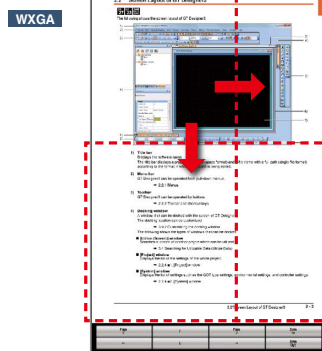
WXGA

2.2 Screen Layout of GT Designer3

The following shows the screen layout of GT Designer3.

1) Title bar
Displays the software name.
The title bar displays a project name

2) Menu bar
GT Designer3 can be operated from pulldown menus.
➡ 2.3.1 Menus

3) Toolbar
GT Designer3 can be operated by buttons.
➡ 2.3.2 Toolbar and dock windows

4) Docking window
A window that can be docked with the screen of GT Designer3.
The docking window can be customized.
➡ 2.4.10 Customizing the docking window
The following shows the types of windows the docking window.

■ [Screen Editor] window
➡ 2.1 Searching for Unusable Data (Data Check)

■ [Project] window
Displays the list of the settings of the whole project.
➡ 2.2.4 [Project] window

■ [System] window
Displays the list of settings, such as the GOT type settings, controller settings, and controller settings.
➡ 2.2.4 [System] window

2.2 Screen Layout of GT Designer3 2 - 3

| Page | | Page | Side Lock |
|---|---|---|---|
| ← | | → | Side Lock |